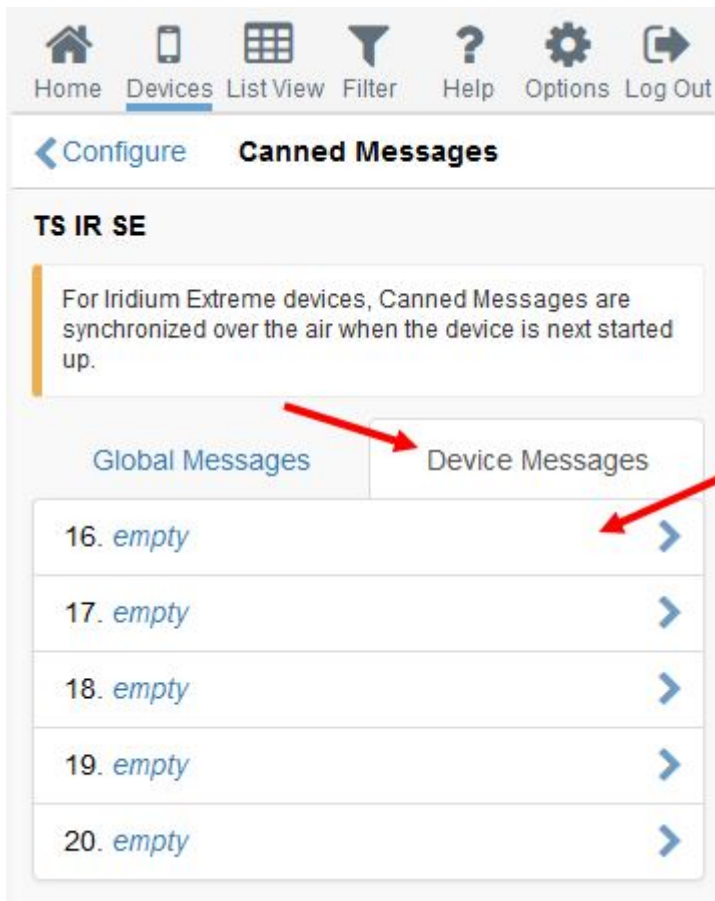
Home Devices List View Filter Help Options Log Out

Configure Canned Messages

TS IR SE

For Iridium Extreme devices, Canned Messages are synchronized over the air when the device is next started up.

Global Messages Device Messages

16. empty

17. empty

18. empty

19. empty

20. empty